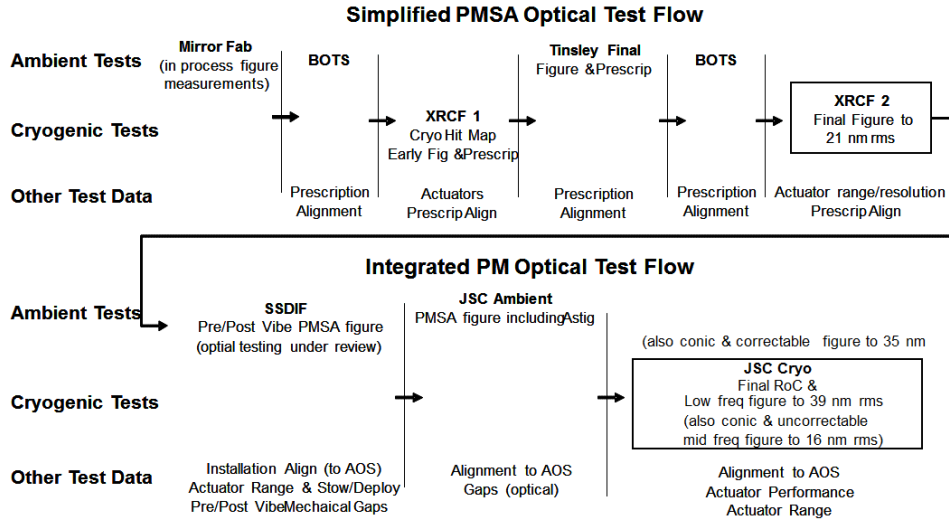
Simplified PMSA Optical Test Flow

Ambient Tests

Cryogenic Tests

Other Test Data

Mirror Fab
(in process figure measurements)

BOTS

Prescription Alignment

XRCF 1
Cryo Hit Map
Early Fig &Prescrip

Actuators
Prescrip Align

Tinsley Final
Figure &Prescrip

Prescription Alignment

BOTS

Prescription Alignment

XRCF 2
Final Figure to 21 nm rms

Actuator range/resolution
Prescrip Align

Integrated PM Optical Test Flow

Ambient Tests

Cryogenic Tests

Other Test Data

SSDIF
Pre/Post Vibe PMSA figure
(optial testing under review)

Installation Align (to AOS)
Actuator Range & Stow/Deploy
Pre/Post VibeMechaical Gaps

JSC Ambient
PMSA figure includingAstig

Alignment to AOS
Gaps (optical)

(also conic & correctable figure to 35 nm

JSC Cryo
Final RoC &
Low freq figure to 39 nm rms
(also conic & uncorrectable mid freq figure to 16 nm rms)

Alignment to AOS
Actuator Performance
Actuator Range